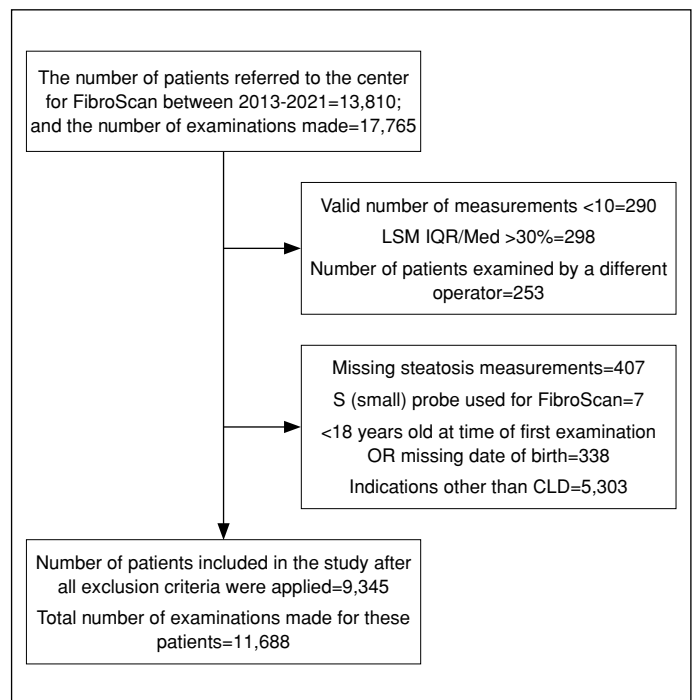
The number of patients referred to the center for FibroScan between 2013-2021=13,810; and the number of examinations made=17,765

Valid number of measurements <10=290

LSM IQR/Med >30%=298

Number of patients examined by a different operator=253

Missing steatosis measurements=407

S (small) probe used for FibroScan=7

<18 years old at time of first examination OR missing date of birth=338

Indications other than CLD=5,303

Number of patients included in the study after all exclusion criteria were applied=9,345

Total number of examinations made for these patients=11,688